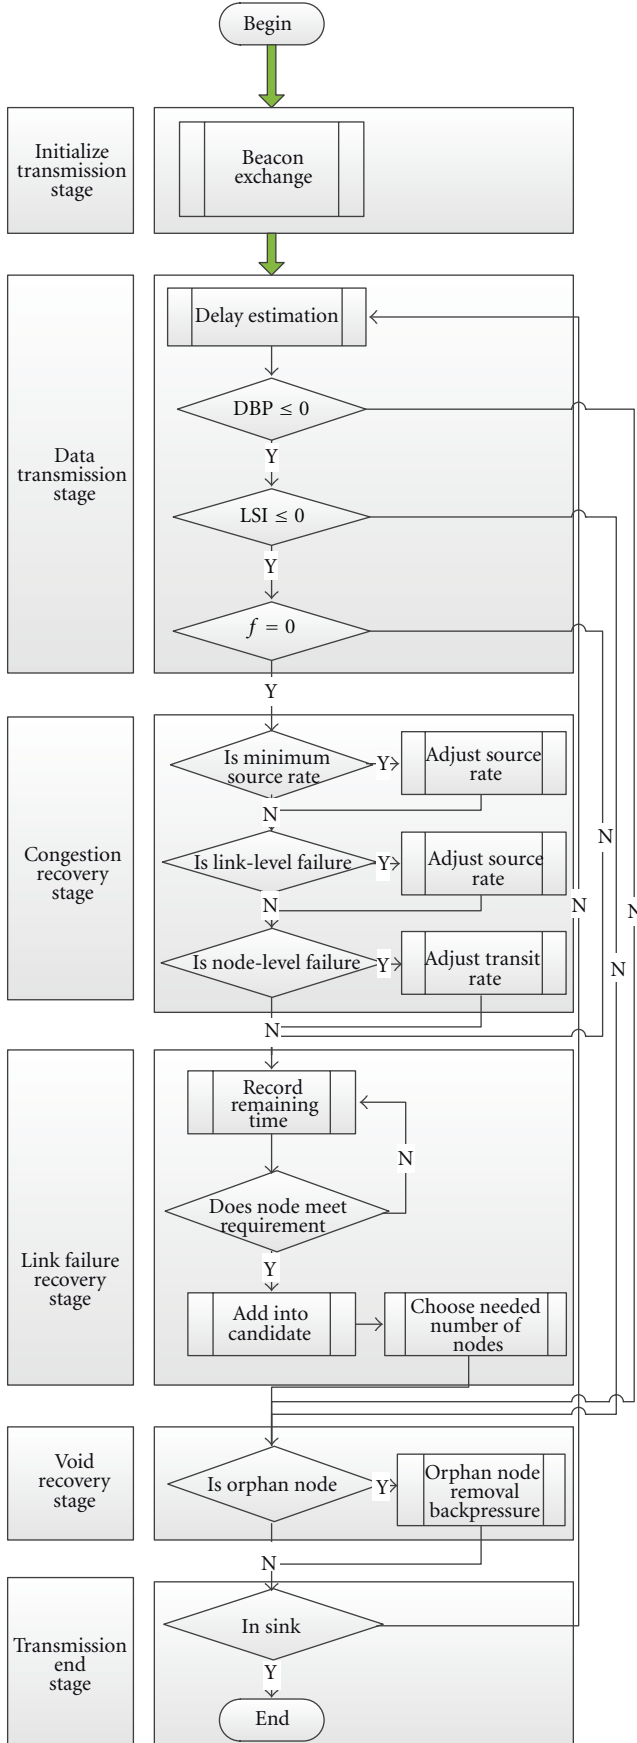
Begin

Initialize transmission stage

Beacon exchange

Data transmission stage

Delay estimation

DBP ≤ 0

Y

LSI ≤ 0

Y

$f = 0$

Y

Congestion recovery stage

Is minimum source rate

Y

Adjust source rate

N

Is link-level failure

Y

Adjust source rate

N

Is node-level failure

Y

Adjust transit rate

N

N

N

N

N

Link failure recovery stage

Record remaining time

N

Does node meet requirement

Y

Add into candidate

Choose needed number of nodes

Void recovery stage

Is orphan node

Y

Orphan node removal backpressure

N

Transmission end stage

In sink

Y

End